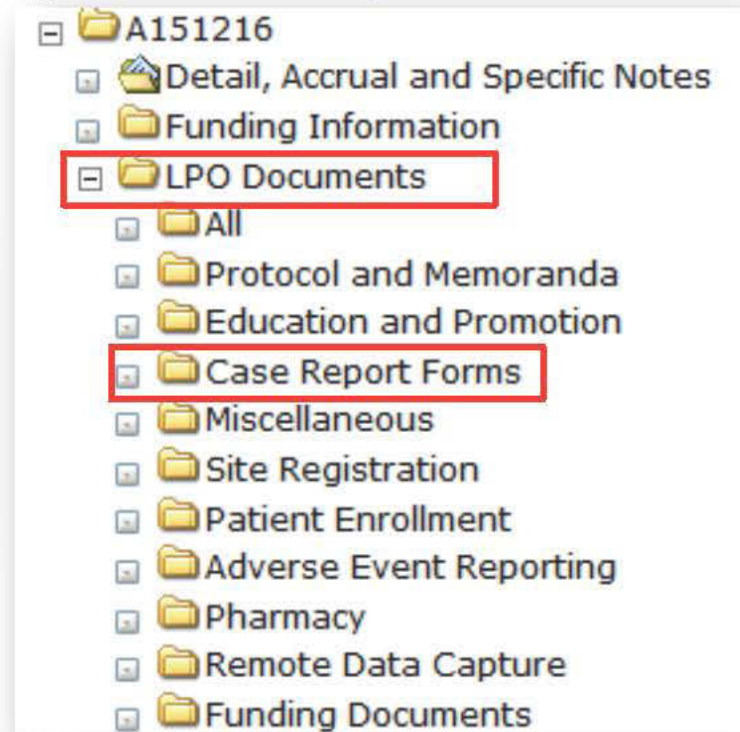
A151216
Detail, Accrual and Specific Notes
Funding Information
LPO Documents
All
Protocol and Memoranda
Education and Promotion
Case Report Forms
Miscellaneous
Site Registration
Patient Enrollment
Adverse Event Reporting
Pharmacy
Remote Data Capture
Funding Documents